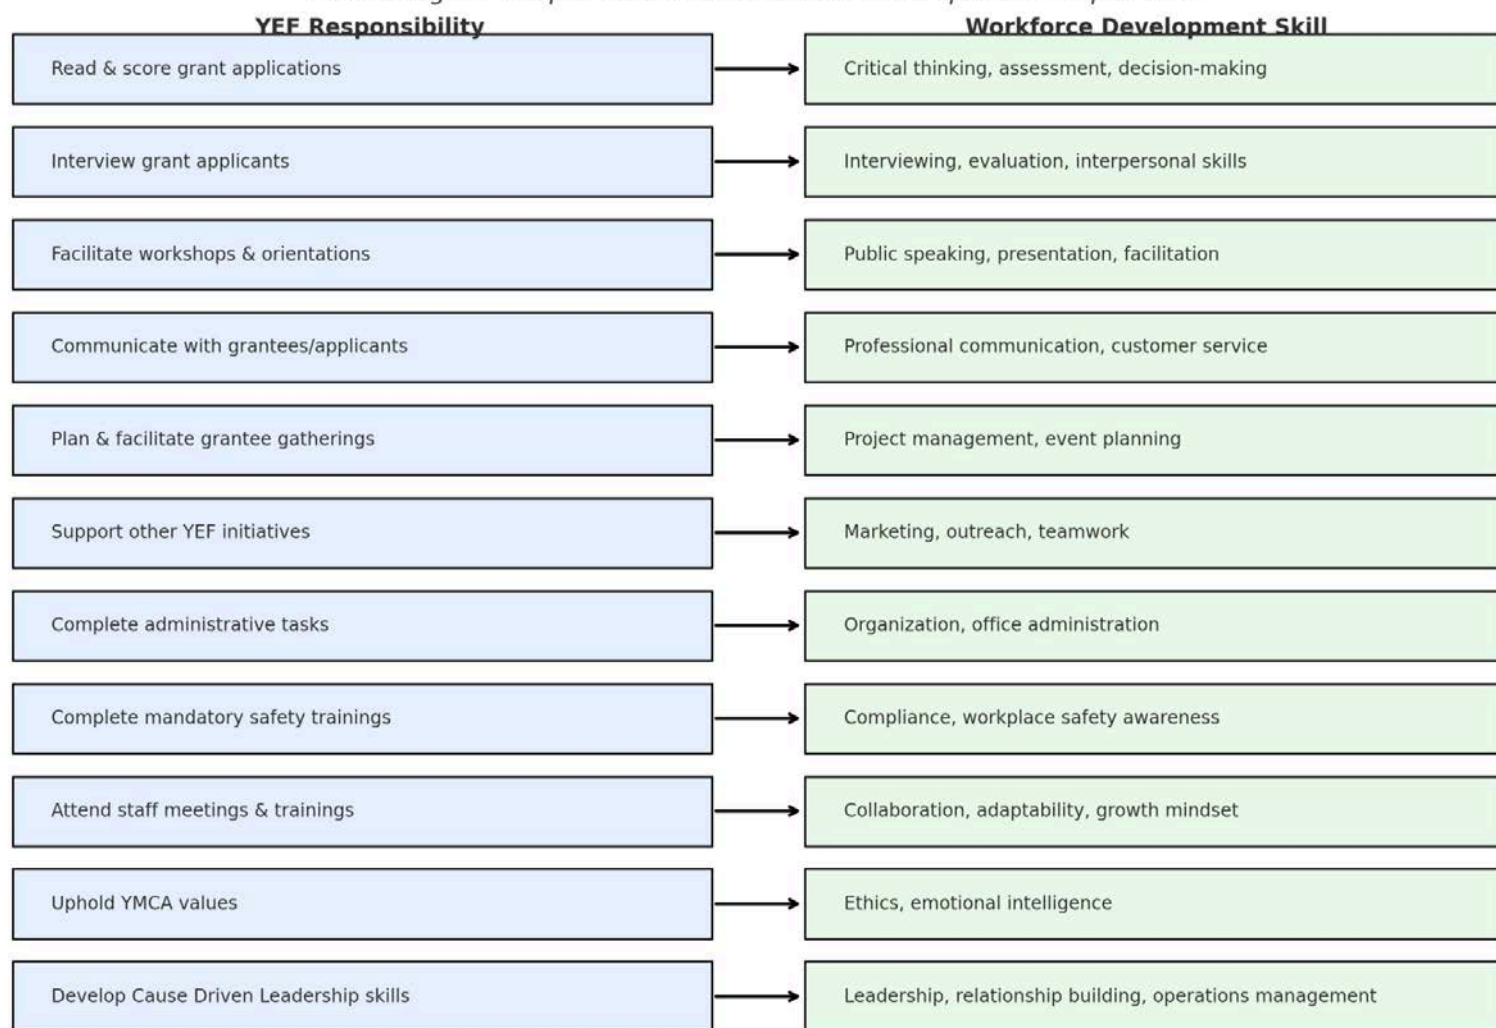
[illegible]

| YEF Responsibility | Workforce Development Skill |
|---|---|
| Read & score grant applications | Critical thinking, assessment, decision-making |
| Interview grant applicants | Interviewing, evaluation, interpersonal skills |
| Facilitate workshops & orientations | Public speaking, presentation, facilitation |
| Communicate with grantees/applicants | Professional communication, customer service |
| Plan & facilitate grantee gatherings | Project management, event planning |
| Support other YEF initiatives | Marketing, outreach, teamwork |
| Complete administrative tasks | Organization, office administration |
| Complete mandatory safety trainings | Compliance, workplace safety awareness |
| Attend staff meetings & trainings | Collaboration, adaptability, growth mindset |
| Uphold YMCA values | Ethics, emotional intelligence |
| Develop Cause Driven Leadership skills | Leadership, relationship building, operations management |